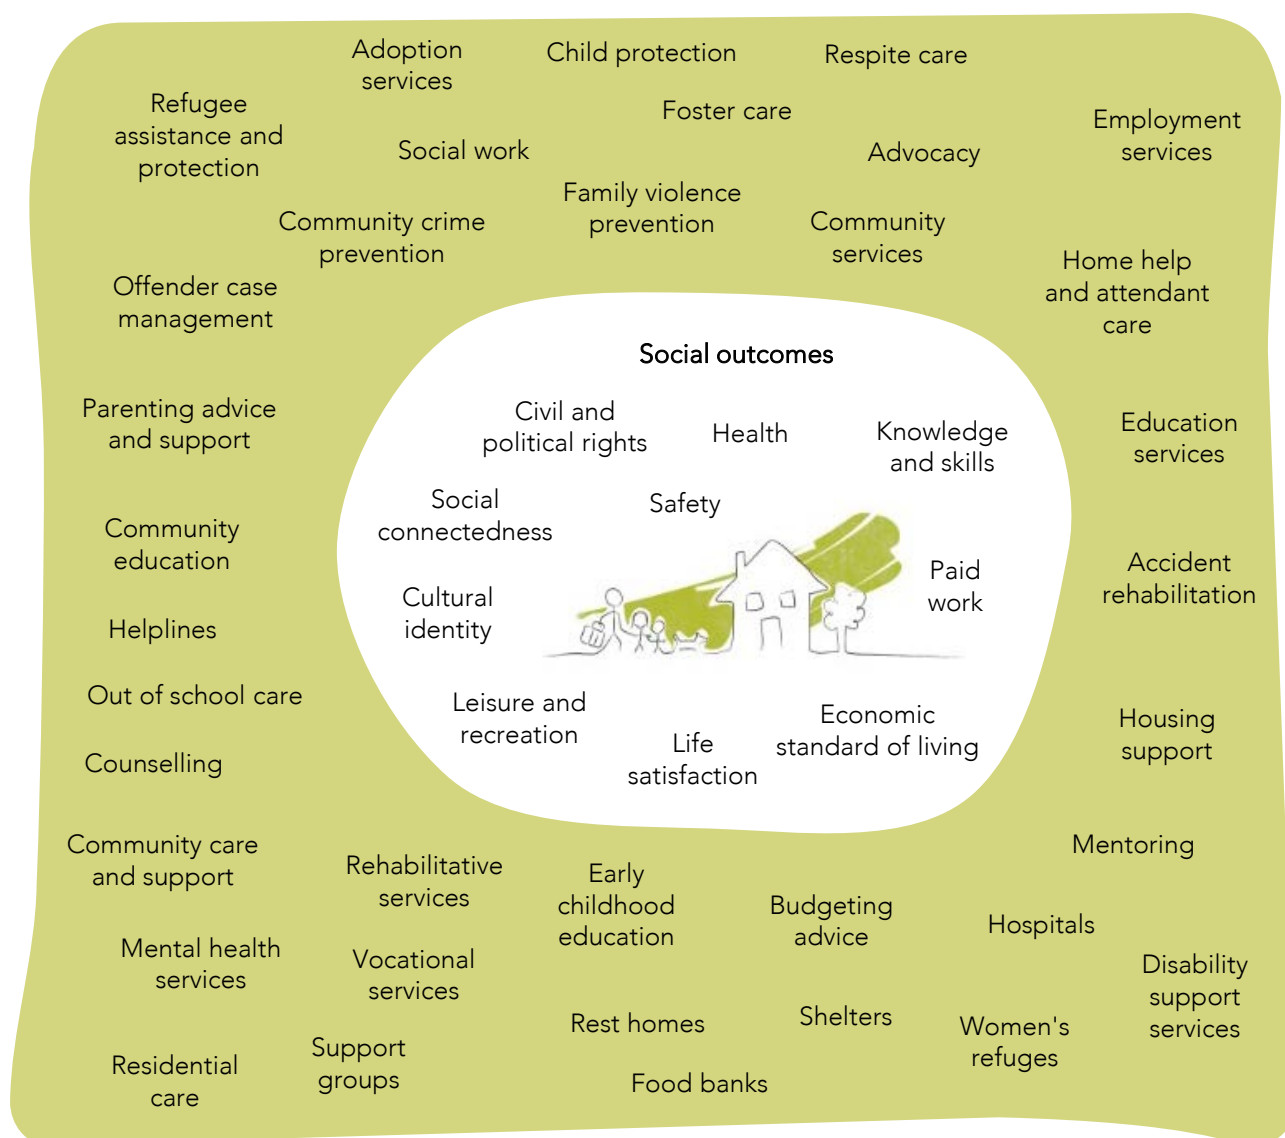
Adoption services

Child protection

Respite care

Refugee assistance and protection

Foster care

Employment services

Social work

Advocacy

Family violence prevention

Community crime prevention

Community services

Home help and attendant care

Offender case management

Social outcomes

Civil and political rights

Health

Knowledge and skills

Parenting advice and support

Education services

Social connectedness

Safety

Community education

Paid work

Accident rehabilitation

Cultural identity

Helplines

Out of school care

Leisure and recreation

Economic standard of living

Housing support

Life satisfaction

Counselling

Mentoring

Community care and support

Rehabilitative services

Early childhood education

Budgeting advice

Hospitals

Mental health services

Vocational services

Disability support services

Rest homes

Shelters

Women's refuges

Support groups

Residential care

Food banks